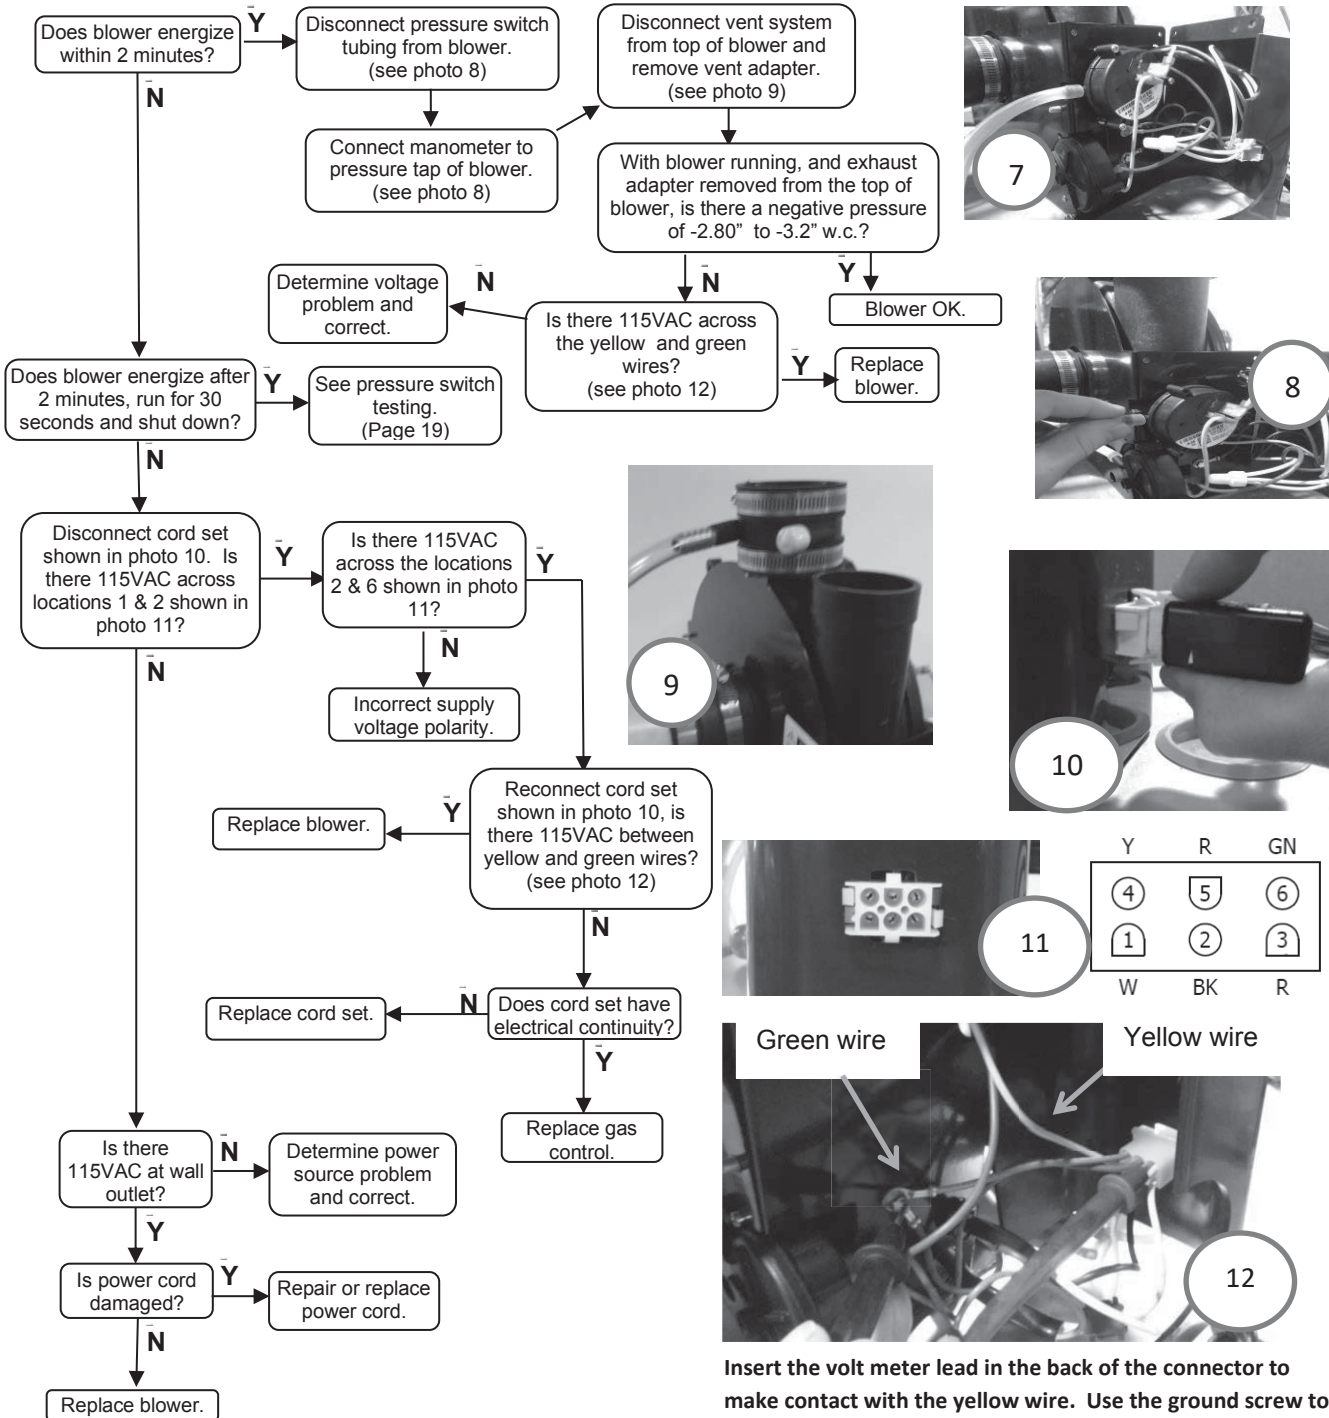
Does blower energize within 2 minutes?

Y

Disconnect pressure switch tubing from blower. (see photo 8)

Connect manometer to pressure tap of blower. (see photo 8)

Disconnect vent system from top of blower and remove vent adapter. (see photo 9)

With blower running, and exhaust adapter removed from the top of blower, is there a negative pressure of -2.80" to -3.2" w.c.?

Y

Blower OK.

N

Is there 115VAC across the yellow and green wires? (see photo 12)

N

Determine voltage problem and correct.

Y

Replace blower.

N

Does blower energize after 2 minutes, run for 30 seconds and shut down?

Y

See pressure switch testing. (Page 19)

N

Disconnect cord set shown in photo 10. Is there 115VAC across locations 1 & 2 shown in photo 11?

Y

Is there 115VAC across the locations 2 & 6 shown in photo 11?

N

Incorrect supply voltage polarity.

Y

Reconnect cord set shown in photo 10, is there 115VAC between yellow and green wires? (see photo 12)

Y

Replace blower.

N

Does cord set have electrical continuity?

N

Replace cord set.

Y

Replace gas control.

N

Is there 115VAC at wall outlet?

N

Determine power source problem and correct.

Y

Is power cord damaged?

Y

Repair or replace power cord.

N

Replace blower.

7

8

9

10

11

| Y | R | GN |
|---|---|---|
| 4 | 5 | 6 |
| 1 | 2 | 3 |
| W | BK | R |

Green wire

Yellow wire

12

Insert the volt meter lead in the back of the connector to make contact with the yellow wire. Use the ground screw to